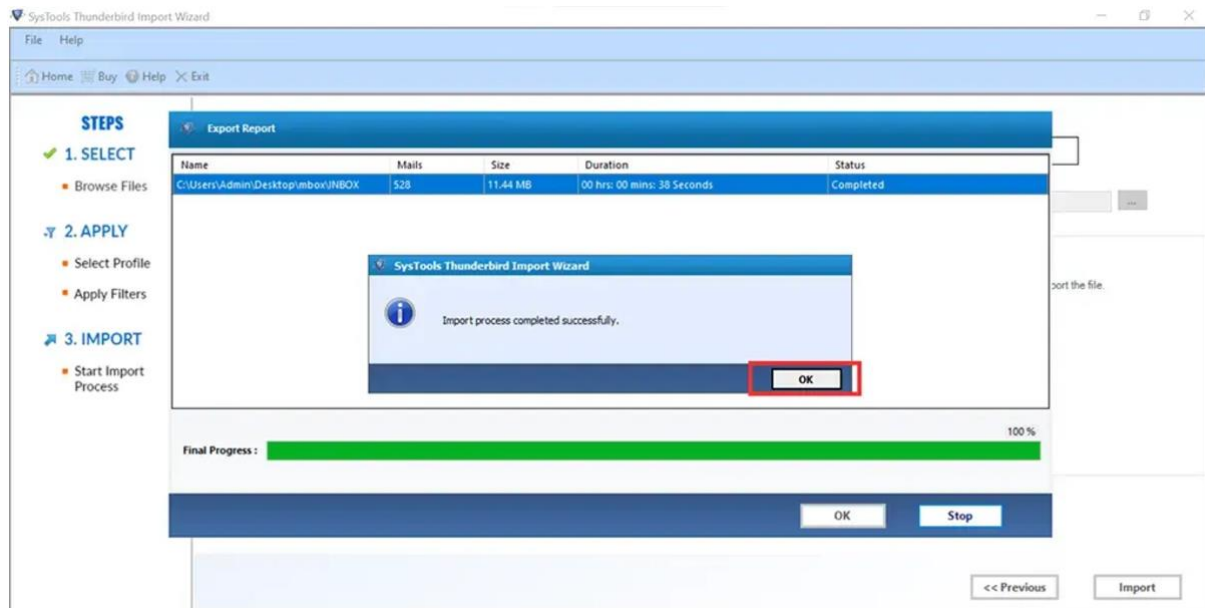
SysTools Thunderbird Import Wizard

File Help

Home Buy Help Exit

STEPS

1. SELECT

Browse Files

2. APPLY

Select Profile

Apply Filters

3. IMPORT

Start Import Process

Export Report

| Name | Mails | Size | Duration | Status |
|---|---|---|---|---|
| C:\Users\Admin\Desktop\mbox\INBOX | 528 | 11.44 MB | 00 hrs: 00 mins: 38 Seconds | Completed |

SysTools Thunderbird Import Wizard

Import process completed successfully.

OK

port the file.

100 %

Final Progress :

OK

Stop

<< Previous

Import